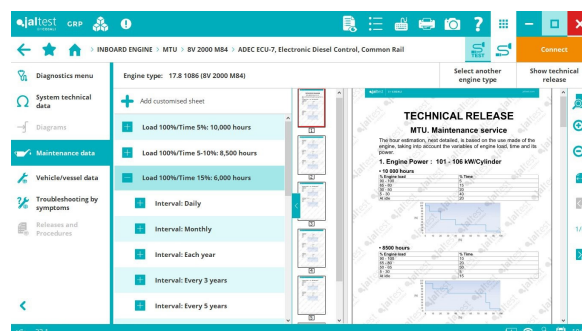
jaltest GRP

INBOARD ENGINE > MTU > 8V 2000 M84 > ADEC ECU-7, Electronic Diesel Control, Common Rail

TEST

Connect

Diagnostics menu

System technical data

Diagrams

Maintenance data

Vehicle/vessel data

Troubleshooting by symptoms

Releases and Procedures

Engine type: 17.8 1086 (8V 2000 M84)

Select another engine type

Show technical release

Add customised sheet

Load 100%/Time 5%: 10,000 hours

Load 100%/Time 5-10%: 8,500 hours

Load 100%/Time 15%: 6,000 hours

Interval: Daily

Interval: Monthly

Interval: Each year

Interval: Every 3 years

Interval: Every 5 years

TECHNICAL RELEASE

MTU. Maintenance service

The hour estimation, next detailed, is based on the use made of the engine, taking into account the variables of engine load, time and its power.

1. Engine Power : 101 - 106 kW/Cylinder

• 10 000 hours

• 8500 hours

1/